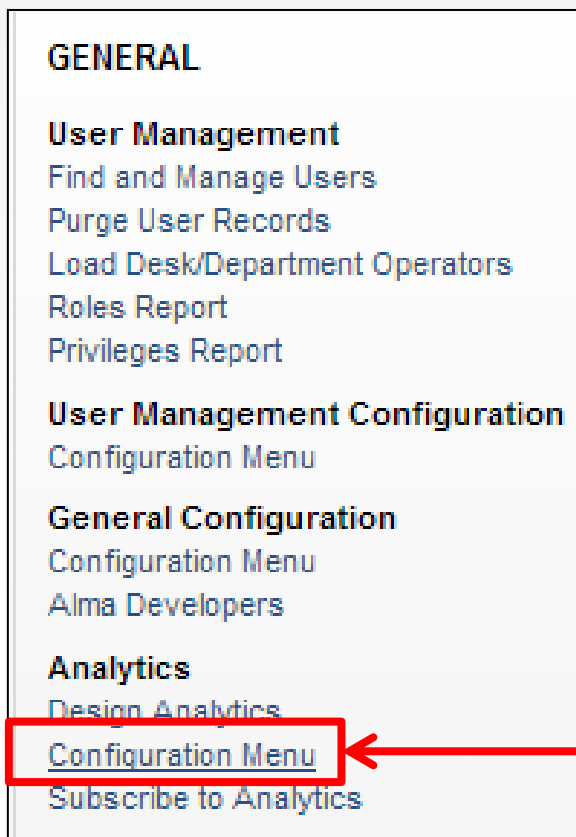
GENERAL

User Management
Find and Manage Users
Purge User Records
Load Desk/Department Operators
Roles Report
Privileges Report

User Management Configuration
Configuration Menu

General Configuration
Configuration Menu
Alma Developers

Analytics
Design Analytics
Configuration Menu
Subscribe to Analytics